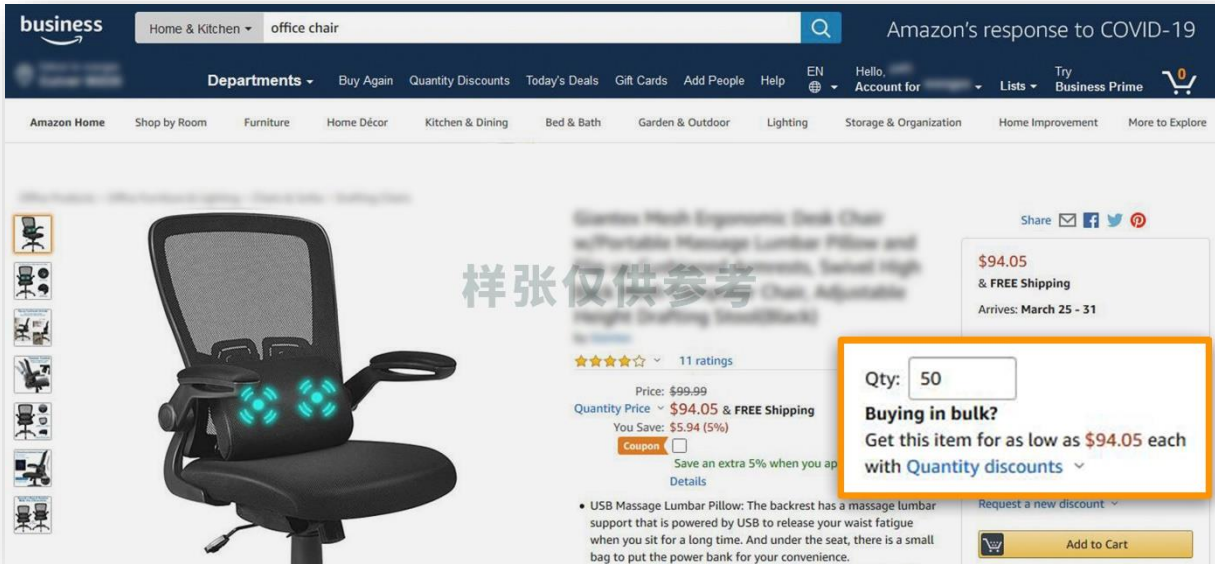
business

Home & Kitchen ▾ office chair

Amazon's response to COVID-19

Departments ▾ Buy Again Quantity Discounts Today's Deals Gift Cards Add People Help EN Hello, Account for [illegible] Lists ▾ Try Business Prime 0

Amazon Home Shop by Room Furniture Home Décor Kitchen & Dining Bed & Bath Garden & Outdoor Lighting Storage & Organization Home Improvement More to Explore

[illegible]

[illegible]

样张仅供参考

11 ratings

Price: $99.99

Quantity Price $94.05 & FREE Shipping

You Save: $5.94 (5%)

Coupon

Save an extra 5% when you ap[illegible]

Details

• USB Massage Lumbar Pillow: The backrest has a massage lumbar support that is powered by USB to release your waist fatigue when you sit for a long time. And under the seat, there is a small bag to put the power bank for your convenience.

Share

$94.05

& FREE Shipping

Arrives: March 25 - 31

Qty: 50

Buying in bulk?

Get this item for as low as $94.05 each with Quantity discounts

Request a new discount

Add to Cart